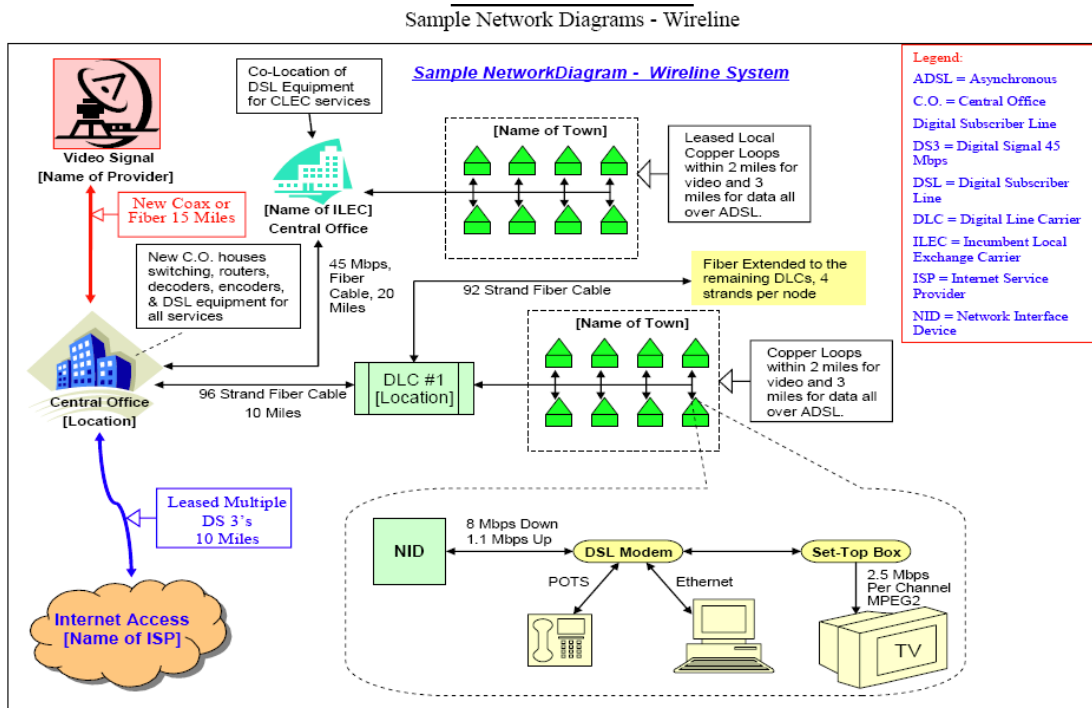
Sample Network Diagrams - Wireline

Sample NetworkDiagram - Wireline System

Legend:
ADSL = Asynchronous
C.O. = Central Office
Digital Subscriber Line
DS3 = Digital Signal 45 Mbps
DSL = Digital Subscriber Line
DLC = Digital Line Carrier
ILEC = Incumbent Local Exchange Carrier
ISP = Internet Service Provider
NID = Network Interface Device

Video Signal
[Name of Provider]

Co-Location of DSL Equipment for CLEC services

[Name of ILEC]
Central Office

[Name of Town]

Leased Local Copper Loops within 2 miles for video and 3 miles for data all over ADSL.

New Coax or Fiber 15 Miles

New C.O. houses switching, routers, decoders, encoders, & DSL equipment for all services

45 Mbps, Fiber Cable, 20 Miles

92 Strand Fiber Cable

Fiber Extended to the remaining DLCs, 4 strands per node

[Name of Town]

Central Office
[Location]

96 Strand Fiber Cable
10 Miles

DLC #1
[Location]

Copper Loops within 2 miles for video and 3 miles for data all over ADSL.

Leased Multiple DS 3's
10 Miles

Internet Access
[Name of ISP]

NID

8 Mbps Down
1.1 Mbps Up

DSL Modem

Set-Top Box

POTS

Ethernet

2.5 Mbps
Per Channel
MPEG2

TV